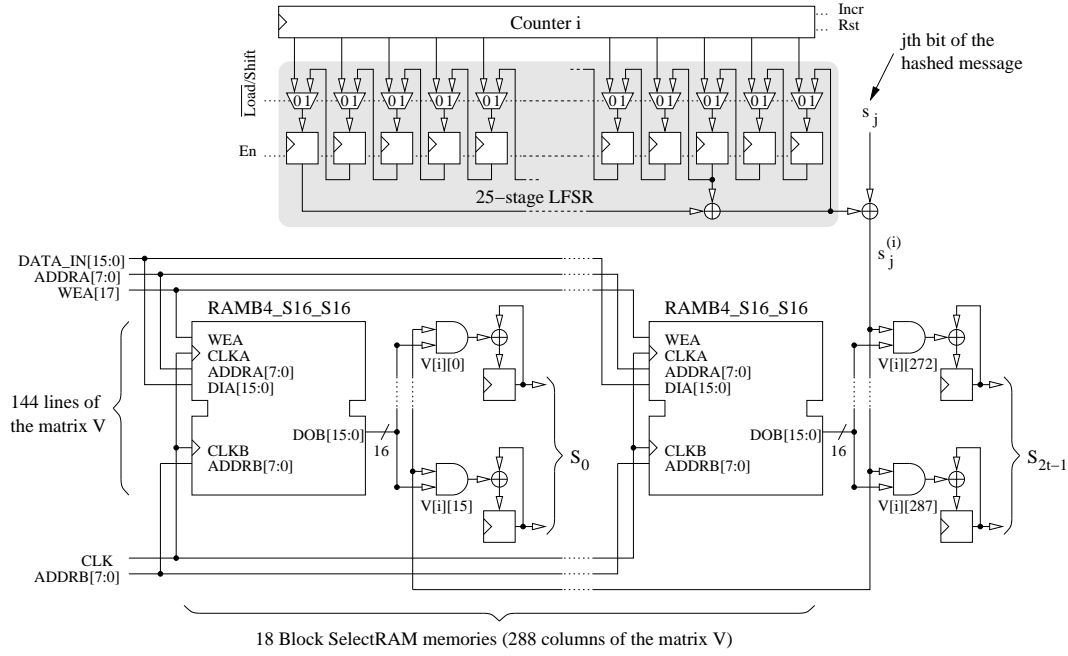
Counter i

Incr

Rst

jth bit of the hashed message

$\overline{\text{Load}}$/Shift

0 1

0 1

0 1

0 1

0 1

0 1

0 1

0 1

0 1

0 1

En

$s_j$

25−stage LFSR

$s_j^{(i)}$

DATA_IN[15:0]

ADDRA[7:0]

WEA[17]

RAMB4_S16_S16

WEA

CLKA

ADDRA[7:0]

DIA[15:0]

CLKB

ADDRB[7:0]

DOB[15:0]

16

V[i][0]

V[i][15]

$S_0$

RAMB4_S16_S16

WEA

CLKA

ADDRA[7:0]

DIA[15:0]

CLKB

ADDRB[7:0]

DOB[15:0]

16

V[i][272]

V[i][287]

$S_{2t-1}$

144 lines of the matrix V

CLK

ADDRB[7:0]

18 Block SelectRAM memories (288 columns of the matrix V)